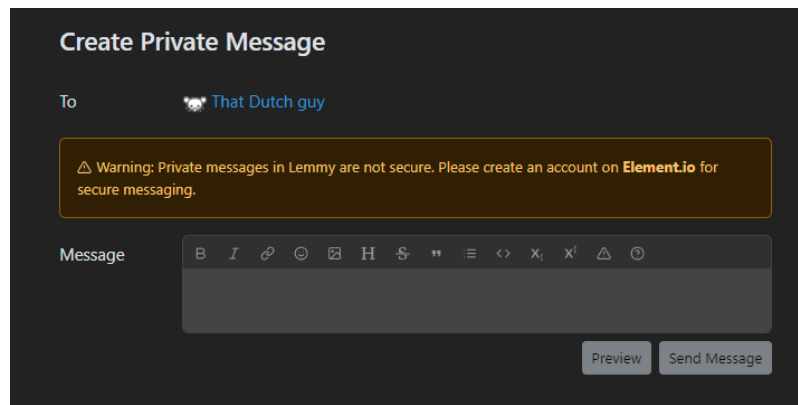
Create Private Message

To That Dutch guy

⚠ Warning: Private messages in Lemmy are not secure. Please create an account on **Element.io** for secure messaging.

Message

B I H S " $X_1$ $X^1$ ⚠ ?

Preview Send Message